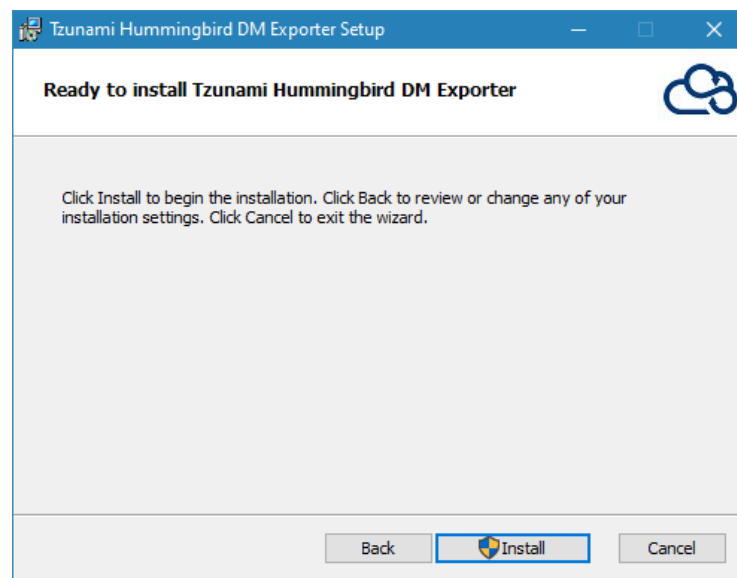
Tzunami Hummingbird DM Exporter Setup

Ready to install Tzunami Hummingbird DM Exporter

Click Install to begin the installation. Click Back to review or change any of your installation settings. Click Cancel to exit the wizard.

Back

Install

Cancel